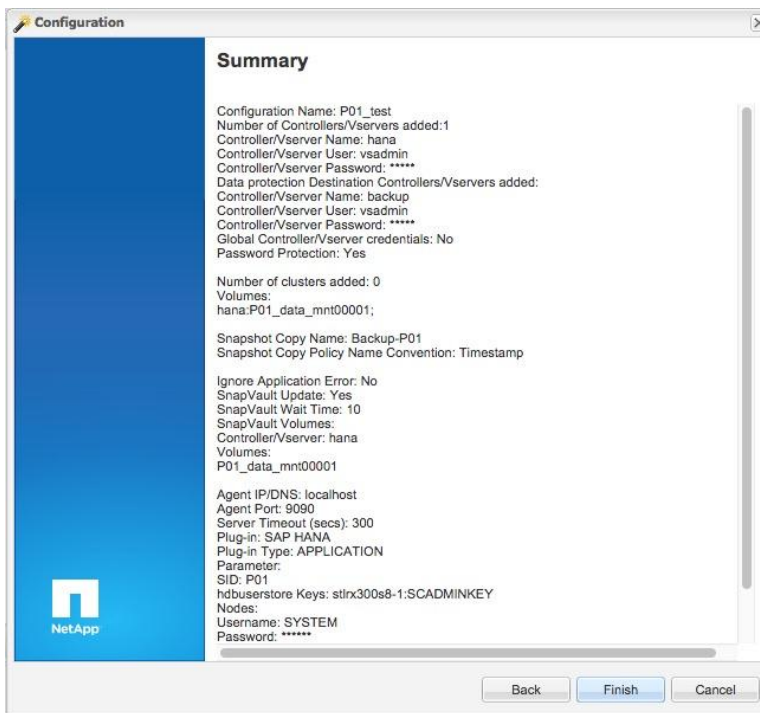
Configuration

Summary

Configuration Name: P01_test
Number of Controllers/Vservers added:1
Controller/Vserver Name: hana
Controller/Vserver User: vsadmin
Controller/Vserver Password: *****
Data protection Destination Controllers/Vservers added:
Controller/Vserver Name: backup
Controller/Vserver User: vsadmin
Controller/Vserver Password: *****
Global Controller/Vserver credentials: No
Password Protection: Yes

Number of clusters added: 0
Volumes:
hana:P01_data_mnt00001;

Snapshot Copy Name: Backup-P01
Snapshot Copy Policy Name Convention: Timestamp

Ignore Application Error: No
SnapVault Update: Yes
SnapVault Wait Time: 10
SnapVault Volumes:
Controller/Vserver: hana
Volumes:
P01_data_mnt00001

Agent IP/DNS: localhost
Agent Port: 9090
Server Timeout (secs): 300
Plug-in: SAP HANA
Plug-in Type: APPLICATION
Parameter:
SID: P01
hdbuserstore Keys: stlrx300s8-1:SCADMINKEY
Nodes:
Username: SYSTEM
Password: ******

NetApp

Back Finish Cancel